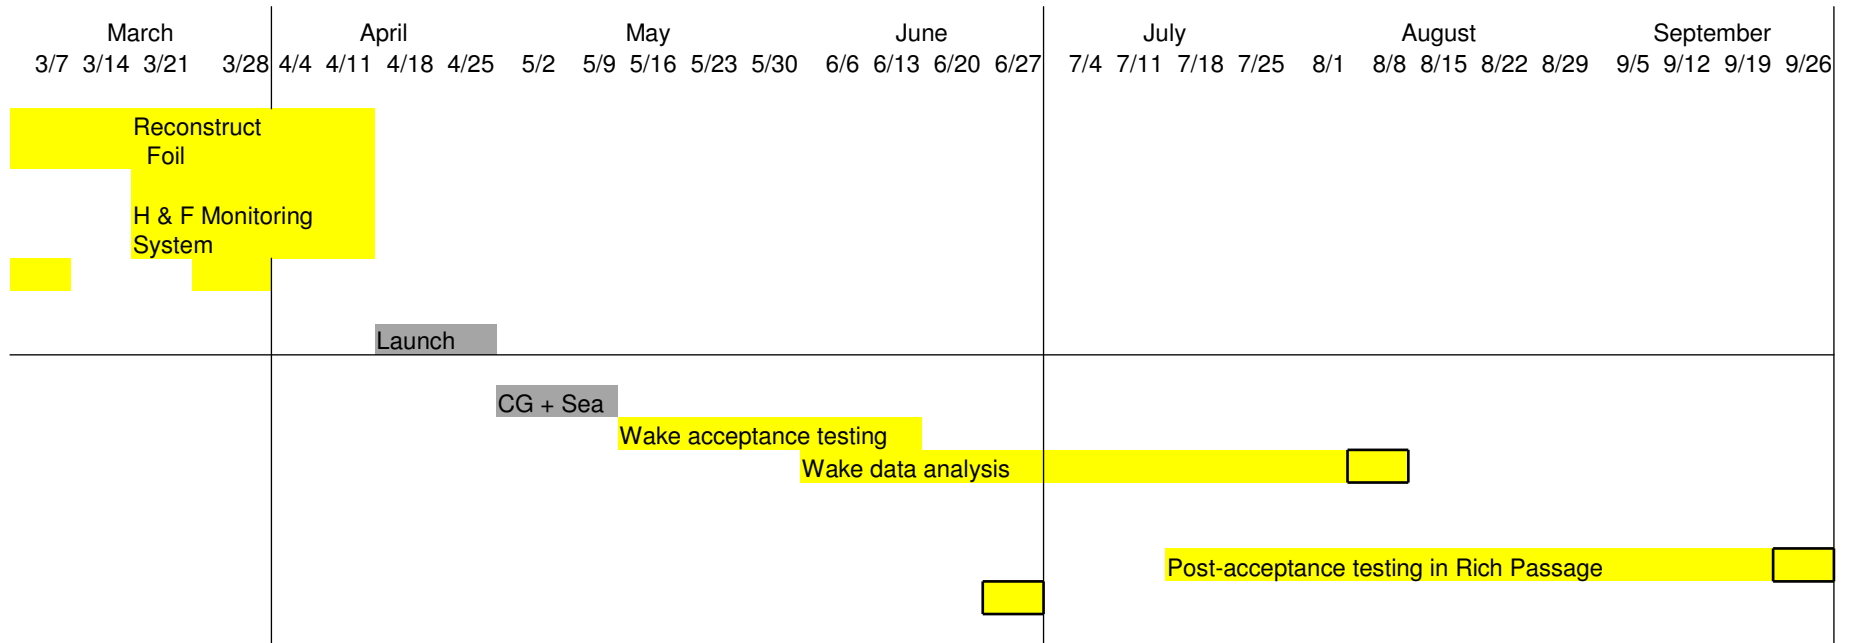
| March | | | | April | | | | May | | | | | June | | | | July | | | | August | | | | | September | | | |
|---|---|---|---|---|---|---|---|---|---|---|---|---|---|---|---|---|---|---|---|---|---|---|---|---|---|---|---|---|---|
| 3/7 | 3/14 | 3/21 | 3/28 | 4/4 | 4/11 | 4/18 | 4/25 | 5/2 | 5/9 | 5/16 | 5/23 | 5/30 | 6/6 | 6/13 | 6/20 | 6/27 | 7/4 | 7/11 | 7/18 | 7/25 | 8/1 | 8/8 | 8/15 | 8/22 | 8/29 | 9/5 | 9/12 | 9/19 | 9/26 |

Reconstruct Foil

H & F Monitoring System

Launch

CG + Sea

Wake acceptance testing

Wake data analysis

Post-acceptance testing in Rich Passage